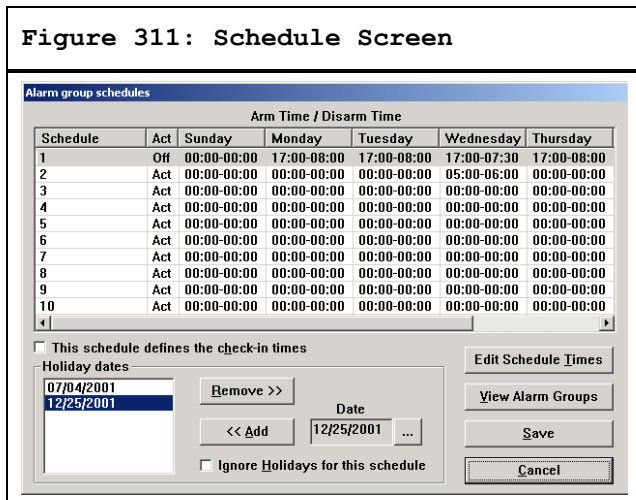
Figure 311: Schedule Screen

Alarm group schedules

Arm Time / Disarm Time

| Schedule | Act | Sunday | Monday | Tuesday | Wednesday | Thursday |
|---|---|---|---|---|---|---|
| 1 | Off | 00:00-00:00 | 17:00-08:00 | 17:00-08:00 | 17:00-07:30 | 17:00-08:00 |
| 2 | Act | 00:00-00:00 | 00:00-00:00 | 00:00-00:00 | 05:00-06:00 | 00:00-00:00 |
| 3 | Act | 00:00-00:00 | 00:00-00:00 | 00:00-00:00 | 00:00-00:00 | 00:00-00:00 |
| 4 | Act | 00:00-00:00 | 00:00-00:00 | 00:00-00:00 | 00:00-00:00 | 00:00-00:00 |
| 5 | Act | 00:00-00:00 | 00:00-00:00 | 00:00-00:00 | 00:00-00:00 | 00:00-00:00 |
| 6 | Act | 00:00-00:00 | 00:00-00:00 | 00:00-00:00 | 00:00-00:00 | 00:00-00:00 |
| 7 | Act | 00:00-00:00 | 00:00-00:00 | 00:00-00:00 | 00:00-00:00 | 00:00-00:00 |
| 8 | Act | 00:00-00:00 | 00:00-00:00 | 00:00-00:00 | 00:00-00:00 | 00:00-00:00 |
| 9 | Act | 00:00-00:00 | 00:00-00:00 | 00:00-00:00 | 00:00-00:00 | 00:00-00:00 |
| 10 | Act | 00:00-00:00 | 00:00-00:00 | 00:00-00:00 | 00:00-00:00 | 00:00-00:00 |

This schedule defines the check-in times

Holiday dates
07/04/2001
12/25/2001

Remove >>
<< Add
Date
12/25/2001
...

Ignore Holidays for this schedule

Edit Schedule Times
View Alarm Groups
Save
Cancel